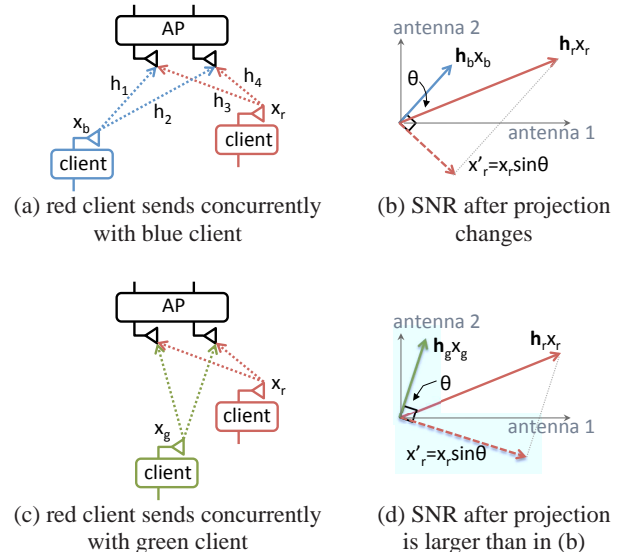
AP

$h_1$

$h_2$

$h_3$

$h_4$

$x_b$

$x_r$

client

client

(a) red client sends concurrently with blue client

antenna 2

$\mathbf{h}_b x_b$

$\mathbf{h}_r x_r$

θ

antenna 1

$x'_r = x_r \sin\theta$

(b) SNR after projection changes

AP

$x_r$

$x_g$

client

client

(c) red client sends concurrently with green client

antenna 2

$\mathbf{h}_g x_g$

$\mathbf{h}_r x_r$

θ

antenna 1

$x'_r = x_r \sin\theta$

(d) SNR after projection is larger than in (b)